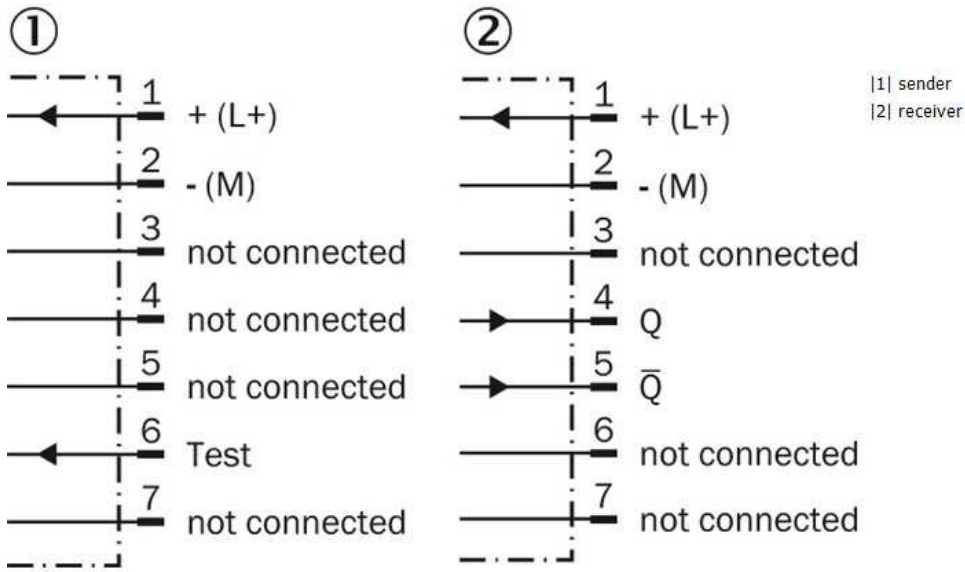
①

1 + (L+)
2 - (M)
3 not connected
4 not connected
5 not connected
6 Test
7 not connected

②

1 + (L+)
2 - (M)
3 not connected
4 Q
5 $\overline{Q}$
6 not connected
7 not connected

|1| sender
|2| receiver